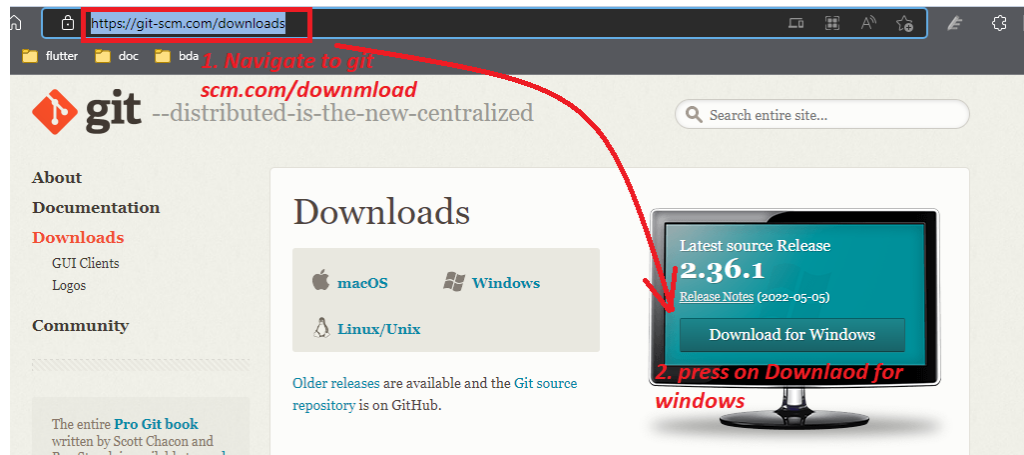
https://git-scm.com/downloads

flutter doc bda

1. Navigate to git scm.com/downmload

git --distributed-is-the-new-centralized

Search entire site...

About
Documentation
Downloads
GUI Clients
Logos
Community

The entire Pro Git book written by Scott Chacon and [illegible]

Downloads

macOS Windows
Linux/Unix

Older releases are available and the Git source repository is on GitHub.

Latest source Release
2.36.1
Release Notes (2022-05-05)
Download for Windows

2. press on Downlaod for windows